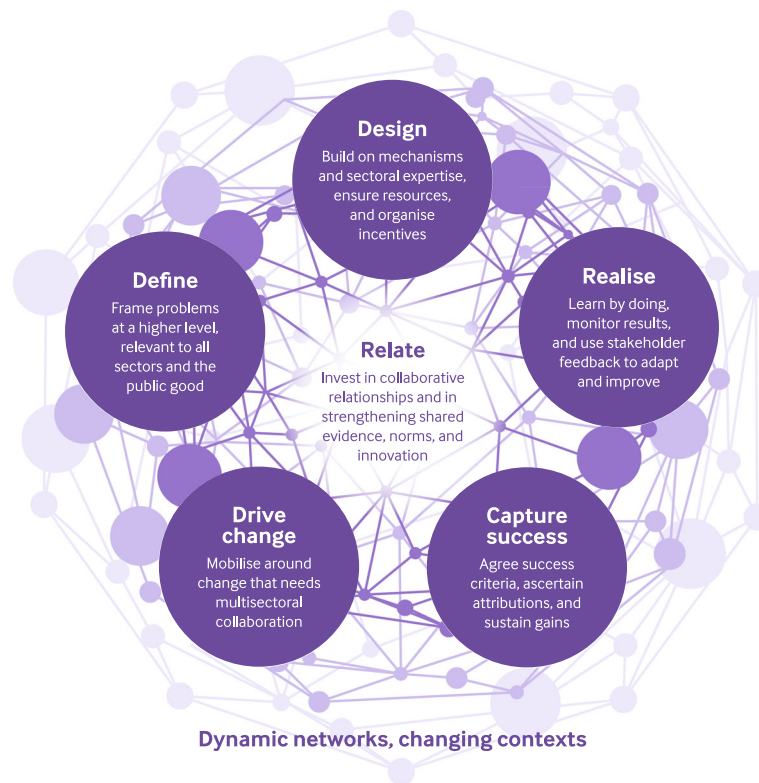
Design
Build on mechanisms and sectoral expertise, ensure resources, and organise incentives

Define
Frame problems at a higher level, relevant to all sectors and the public good

Realise
Learn by doing, monitor results, and use stakeholder feedback to adapt and improve

Relate
Invest in collaborative relationships and in strengthening shared evidence, norms, and innovation

Drive change
Mobilise around change that needs multisectoral collaboration

Capture success
Agree success criteria, ascertain attributions, and sustain gains

Dynamic networks, changing contexts